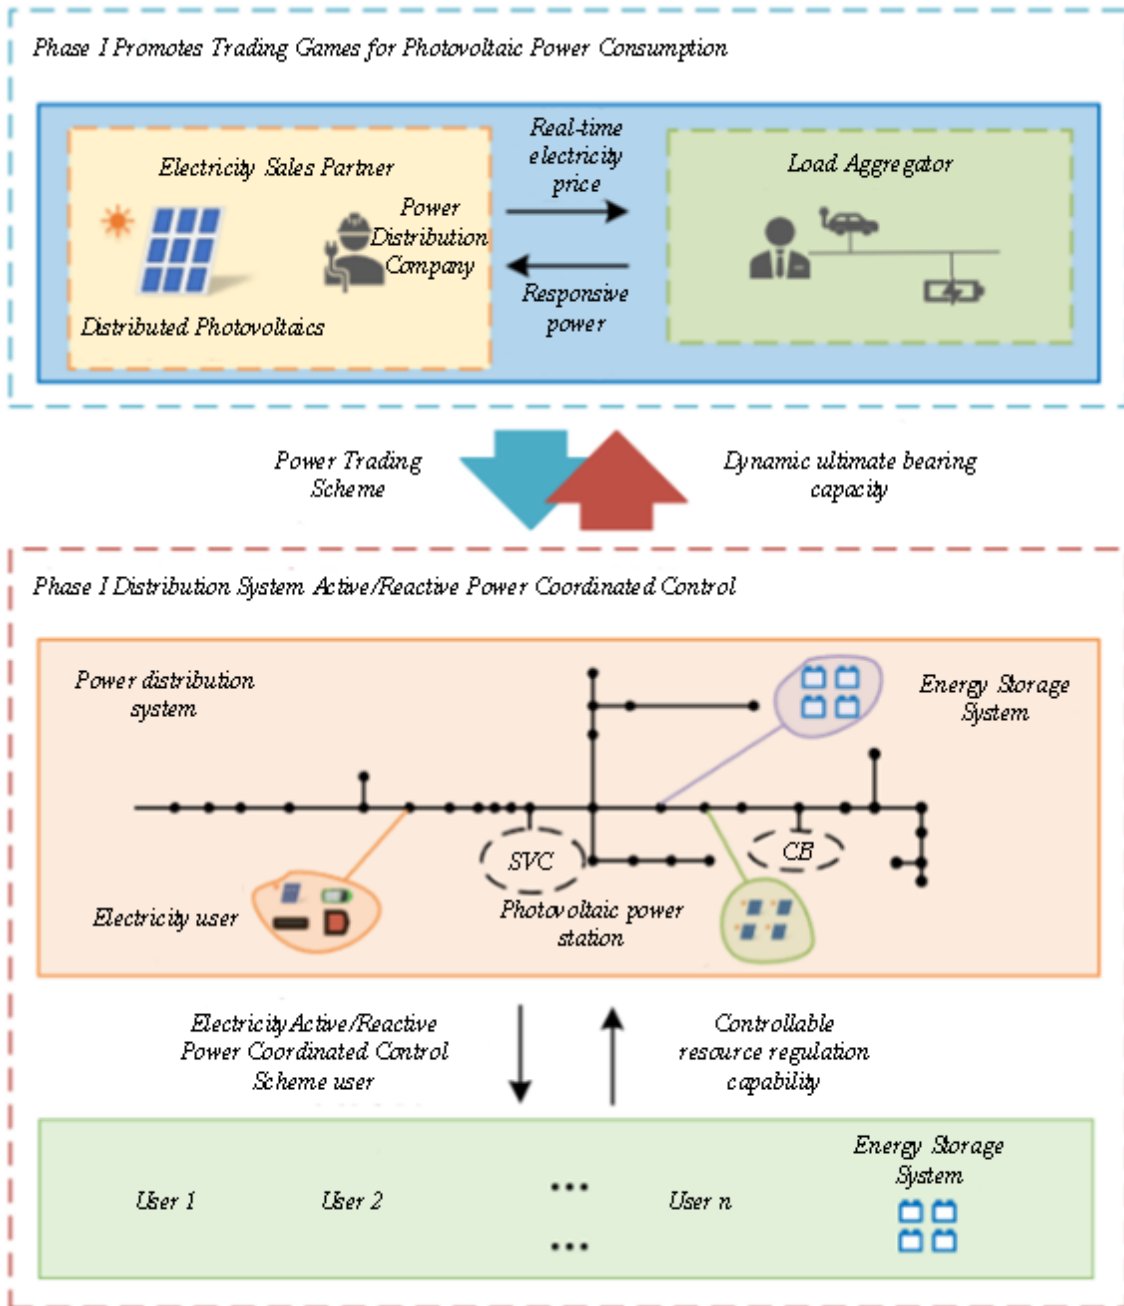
Phase I Promotes Trading Games for Photovoltaic Power Consumption

Electricity Sales Partner

Power Distribution Company

Distributed Photovoltaics

Real-time electricity price

Responsive power

Load Aggregator

Power Trading Scheme

Dynamic ultimate bearing capacity

Phase I Distribution System Active/Reactive Power Coordinated Control

Power distribution system

Energy Storage System

SVC

CB

Electricity user

Photovoltaic power station

Electricity Active/Reactive Power Coordinated Control Scheme user

Controllable resource regulation capability

User 1

User 2

...

User n

...

Energy Storage System